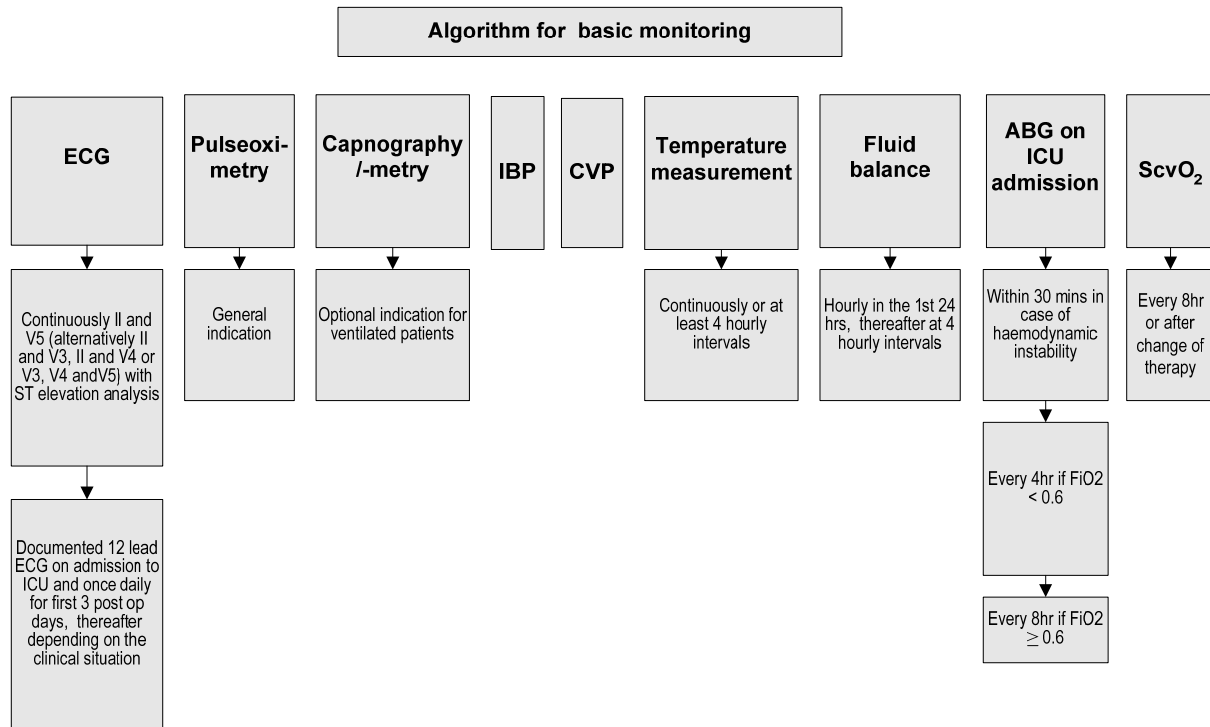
Algorithm for basic monitoring

ECG

Continuously II and V5 (alternatively II and V3, II and V4 or V3, V4 andV5) with ST elevation analysis

Documented 12 lead ECG on admission to ICU and once daily for first 3 post op days, thereafter depending on the clinical situation

Pulseoximetry

General indication

Capnography /-metry

Optional indication for ventilated patients

IBP

CVP

Temperature measurement

Continuously or at least 4 hourly intervals

Fluid balance

Hourly in the 1st 24 hrs, thereafter at 4 hourly intervals

ABG on ICU admission

Within 30 mins in case of haemodynamic instability

Every 4hr if FiO2 < 0.6

Every 8hr if FiO2 $\geq$ 0.6

ScvO$_2$

Every 8hr or after change of therapy